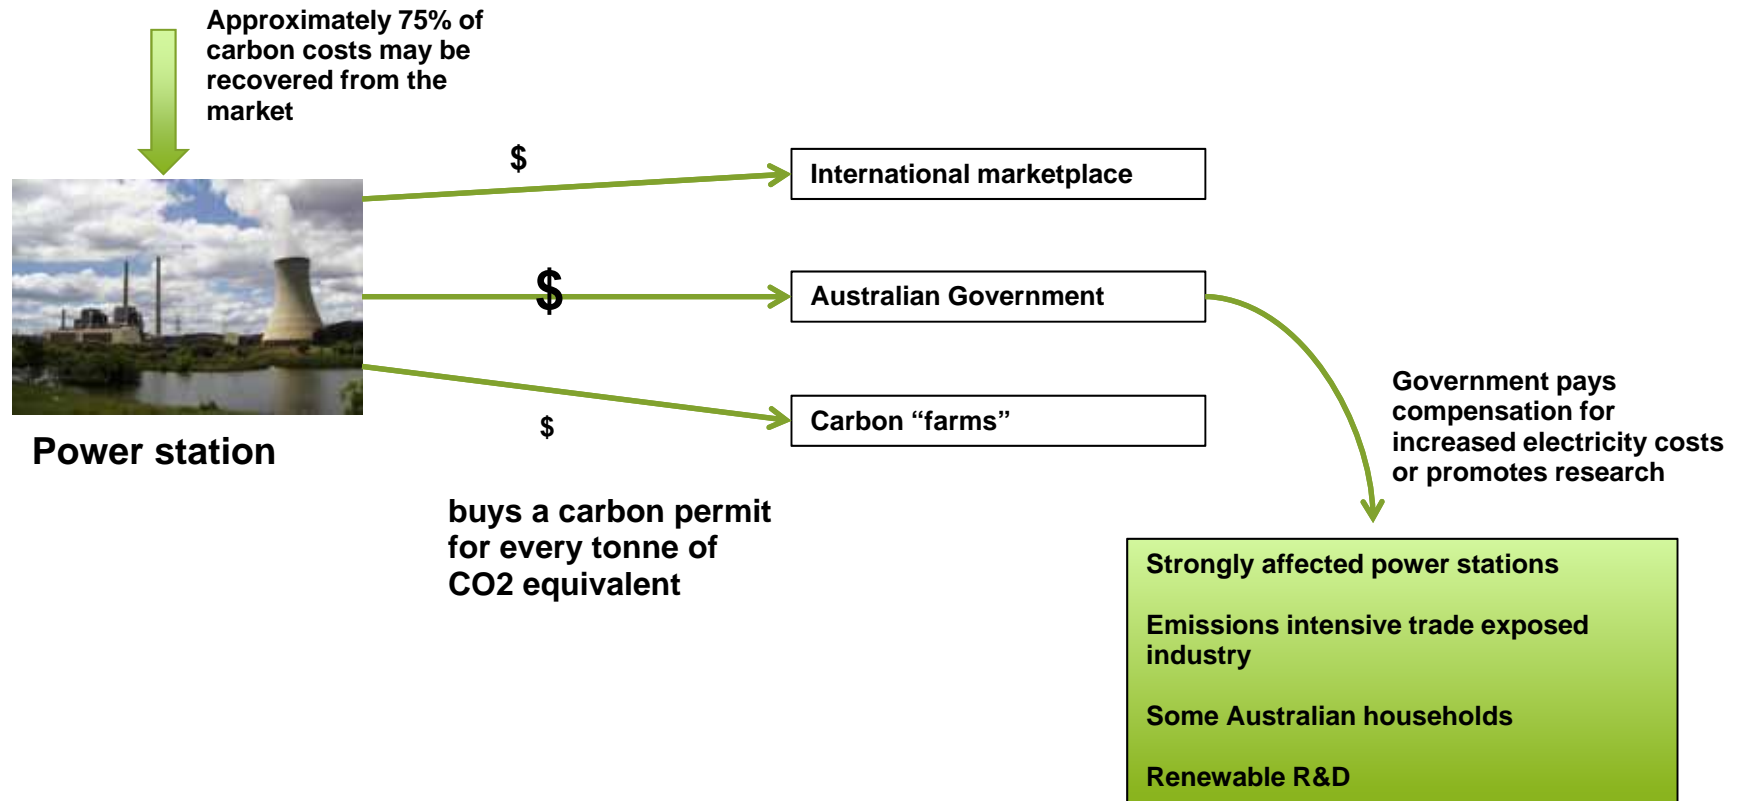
Approximately 75% of carbon costs may be recovered from the market

$

International marketplace

$

Australian Government

$

Carbon “farms”

Power station

buys a carbon permit for every tonne of CO2 equivalent

Government pays compensation for increased electricity costs or promotes research

Strongly affected power stations

Emissions intensive trade exposed industry

Some Australian households

Renewable R&D